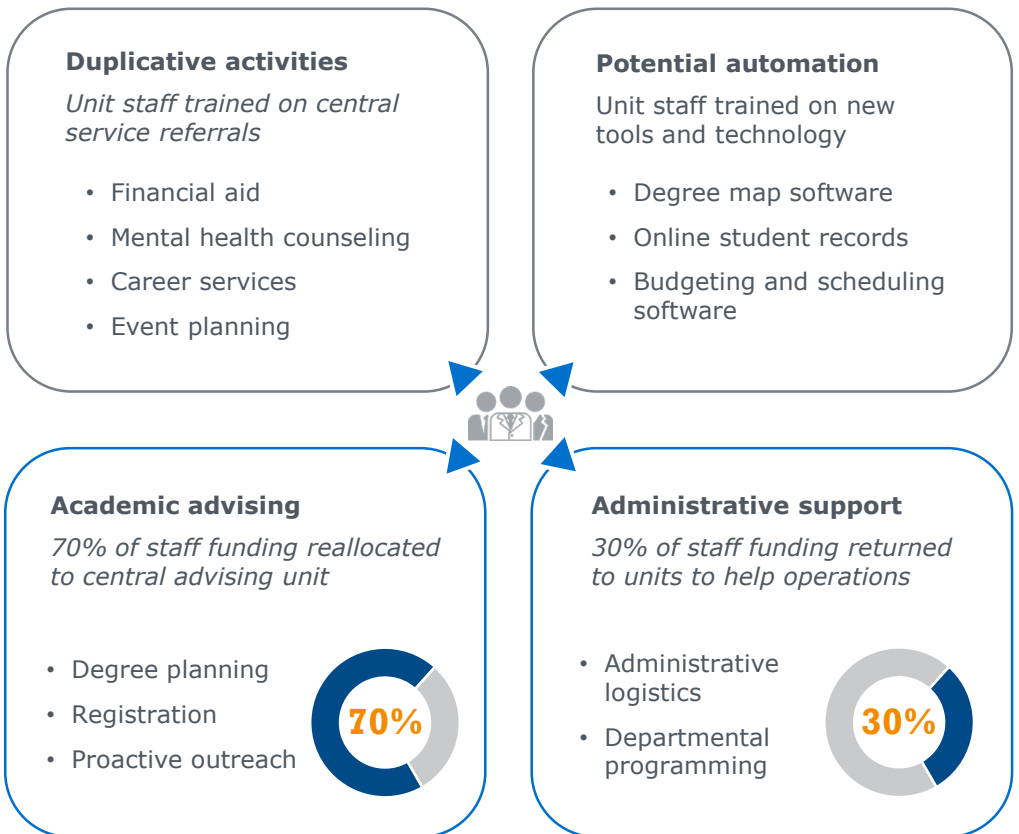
**Duplicative activities**

*Unit staff trained on central service referrals*

- Financial aid
- Mental health counseling
- Career services
- Event planning

**Potential automation**

Unit staff trained on new tools and technology

- Degree map software
- Online student records
- Budgeting and scheduling software

**Academic advising**

*70% of staff funding reallocated to central advising unit*

- Degree planning
- Registration
- Proactive outreach

70%

**Administrative support**

*30% of staff funding returned to units to help operations*

- Administrative logistics
- Departmental programming

30%